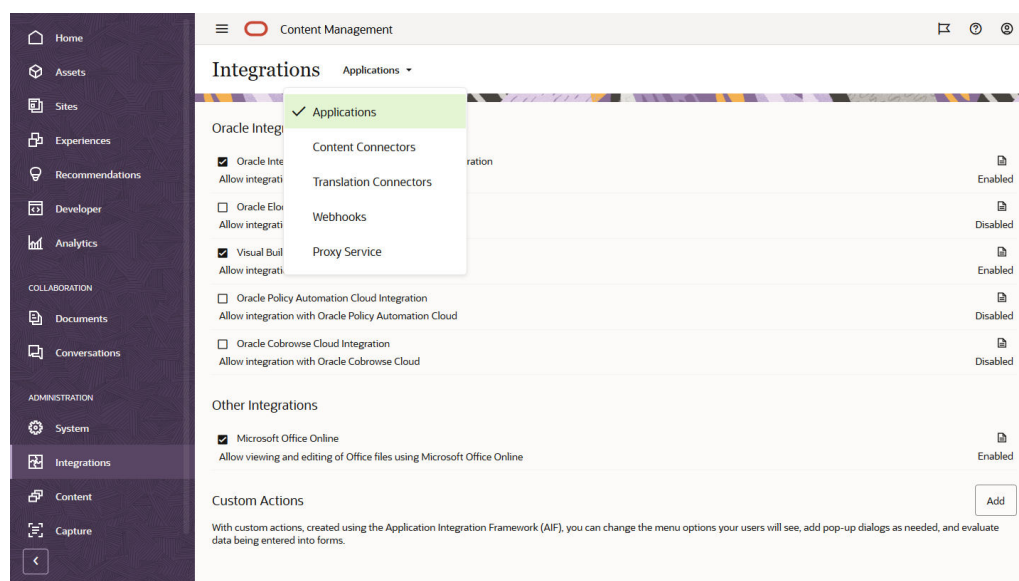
Home
Assets
Sites
Experiences
Recommendations
Developer
Analytics
COLLABORATION
Documents
Conversations
ADMINISTRATION
System
Integrations
Content
Capture

Content Management

Integrations Applications

Applications
Content Connectors
Translation Connectors
Webhooks
Proxy Service

Oracle Integr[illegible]

Oracle Inte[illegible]ration
Allow integrati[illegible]
Enabled

Oracle Elo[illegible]
Allow integrati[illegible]
Disabled

Visual Buil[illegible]
Allow integrati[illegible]
Enabled

Oracle Policy Automation Cloud Integration
Allow integration with Oracle Policy Automation Cloud
Disabled

Oracle Cobrowse Cloud Integration
Allow integration with Oracle Cobrowse Cloud
Disabled

Other Integrations

Microsoft Office Online
Allow viewing and editing of Office files using Microsoft Office Online
Enabled

Custom Actions
Add
With custom actions, created using the Application Integration Framework (AIF), you can change the menu options your users will see, add pop-up dialogs as needed, and evaluate data being entered into forms.